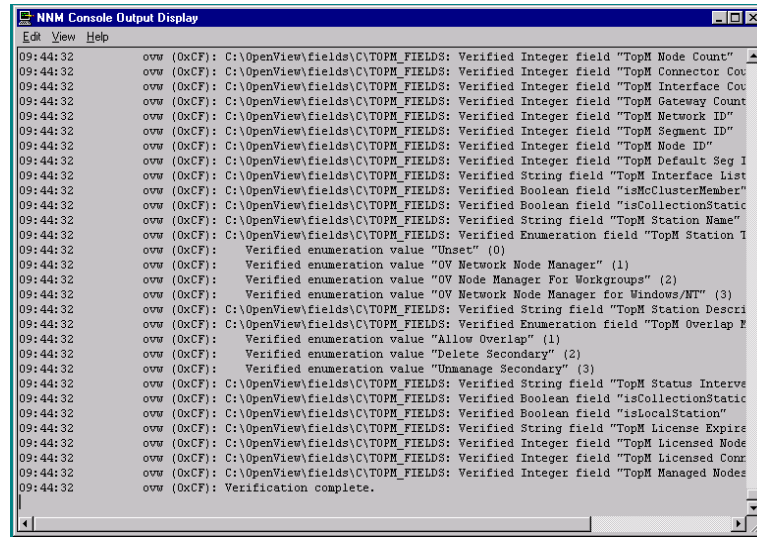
NNM Console Output Display

Edit View Help

09:44:32 ovw (0xCF): C:\OpenView\fields\C\TOPM_FIELDS: Verified Integer field "TopM Node Count"
09:44:32 ovw (0xCF): C:\OpenView\fields\C\TOPM_FIELDS: Verified Integer field "TopM Connector Cou
09:44:32 ovw (0xCF): C:\OpenView\fields\C\TOPM_FIELDS: Verified Integer field "TopM Interface Cou
09:44:32 ovw (0xCF): C:\OpenView\fields\C\TOPM_FIELDS: Verified Integer field "TopM Gateway Count
09:44:32 ovw (0xCF): C:\OpenView\fields\C\TOPM_FIELDS: Verified Integer field "TopM Network ID"
09:44:32 ovw (0xCF): C:\OpenView\fields\C\TOPM_FIELDS: Verified Integer field "TopM Segment ID"
09:44:32 ovw (0xCF): C:\OpenView\fields\C\TOPM_FIELDS: Verified Integer field "TopM Node ID"
09:44:32 ovw (0xCF): C:\OpenView\fields\C\TOPM_FIELDS: Verified Integer field "TopM Default Seg I
09:44:32 ovw (0xCF): C:\OpenView\fields\C\TOPM_FIELDS: Verified String field "TopM Interface List
09:44:32 ovw (0xCF): C:\OpenView\fields\C\TOPM_FIELDS: Verified Boolean field "isMcClusterMember"
09:44:32 ovw (0xCF): C:\OpenView\fields\C\TOPM_FIELDS: Verified Boolean field "isCollectionStatic
09:44:32 ovw (0xCF): C:\OpenView\fields\C\TOPM_FIELDS: Verified String field "TopM Station Name"
09:44:32 ovw (0xCF): C:\OpenView\fields\C\TOPM_FIELDS: Verified Enumeration field "TopM Station T
09:44:32 ovw (0xCF): Verified enumeration value "Unset" (0)
09:44:32 ovw (0xCF): Verified enumeration value "OV Network Node Manager" (1)
09:44:32 ovw (0xCF): Verified enumeration value "OV Node Manager For Workgroups" (2)
09:44:32 ovw (0xCF): Verified enumeration value "OV Network Node Manager for Windows/NT" (3)
09:44:32 ovw (0xCF): C:\OpenView\fields\C\TOPM_FIELDS: Verified String field "TopM Station Descri
09:44:32 ovw (0xCF): C:\OpenView\fields\C\TOPM_FIELDS: Verified Enumeration field "TopM Overlap M
09:44:32 ovw (0xCF): Verified enumeration value "Allow Overlap" (1)
09:44:32 ovw (0xCF): Verified enumeration value "Delete Secondary" (2)
09:44:32 ovw (0xCF): Verified enumeration value "Unmanage Secondary" (3)
09:44:32 ovw (0xCF): C:\OpenView\fields\C\TOPM_FIELDS: Verified String field "TopM Status Interva
09:44:32 ovw (0xCF): C:\OpenView\fields\C\TOPM_FIELDS: Verified Boolean field "isCollectionStatic
09:44:32 ovw (0xCF): C:\OpenView\fields\C\TOPM_FIELDS: Verified Boolean field "isLocalStation"
09:44:32 ovw (0xCF): C:\OpenView\fields\C\TOPM_FIELDS: Verified String field "TopM License Expira
09:44:32 ovw (0xCF): C:\OpenView\fields\C\TOPM_FIELDS: Verified Integer field "TopM Licensed Node
09:44:32 ovw (0xCF): C:\OpenView\fields\C\TOPM_FIELDS: Verified Integer field "TopM Licensed Conn
09:44:32 ovw (0xCF): C:\OpenView\fields\C\TOPM_FIELDS: Verified Integer field "TopM Managed Nodes
09:44:32 ovw (0xCF): Verification complete.